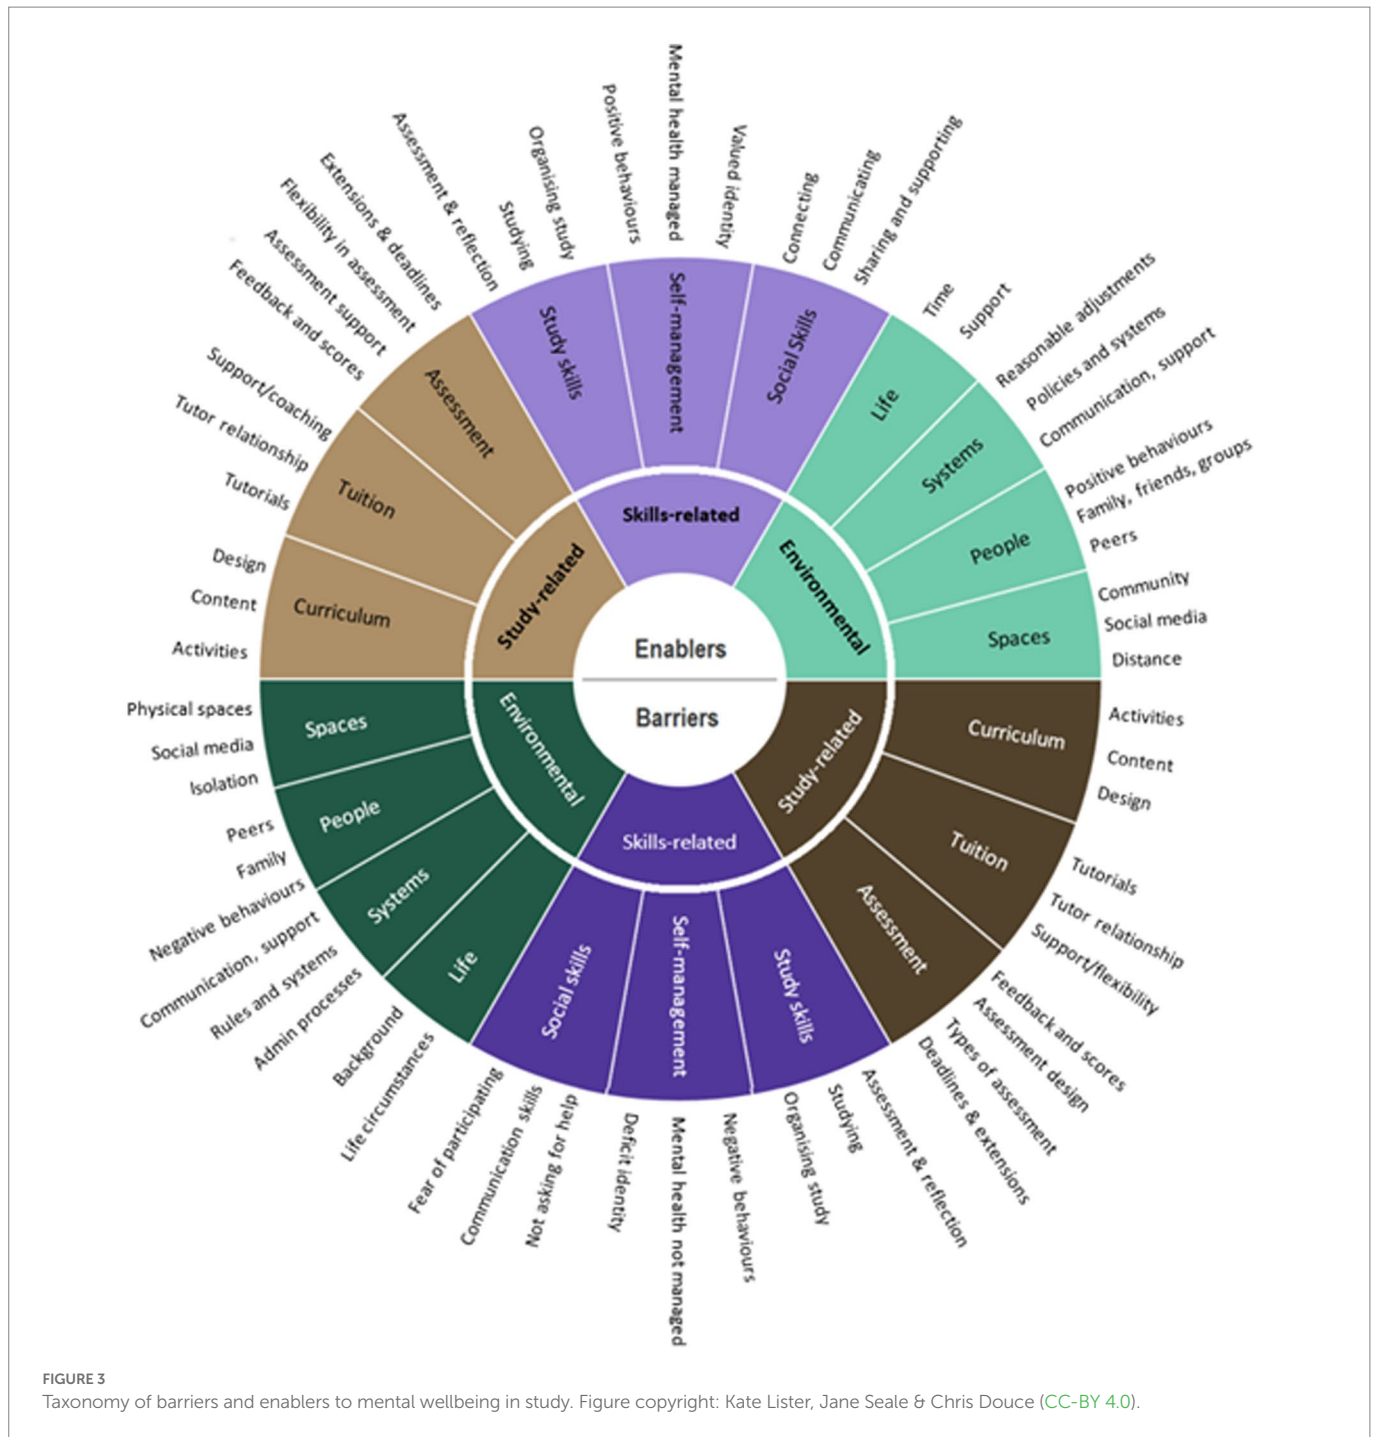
Enablers

Barriers

Skills-related

Study skills
Studying
Organising study

Self-management
Positive behaviours
Mental health managed
Valued identity

Social Skills
Connecting
Communicating
Sharing and supporting

Environmental

Life
Time
Support

Systems
Reasonable adjustments
Policies and systems
Communication, support

People
Positive behaviours
Family, friends, groups
Peers

Spaces
Community
Social media
Distance

Study-related

Assessment
Assessment & reflection
Extensions & deadlines
Flexibility in assessment
Assessment support
Feedback and scores

Tuition
Support/coaching
Tutor relationship
Tutorials

Curriculum
Design
Content
Activities

Study-related

Curriculum
Activities
Content
Design

Tuition
Tutorials
Tutor relationship
Support/flexibility

Assessment
Feedback and scores
Assessment design
Types of assessment
Deadlines & extensions
Assessment & reflection

Skills-related

Study skills
Studying
Organising study

Self-management
Negative behaviours
Mental health not managed
Deficit identity

Social skills
Not asking for help
Communication skills
Fear of participating

Environmental

Life
Life circumstances
Background

Systems
Admin processes
Rules and systems
Communication, support

People
Negative behaviours
Family
Peers

Spaces
Isolation
Social media
Physical spaces

FIGURE 3
Taxonomy of barriers and enablers to mental wellbeing in study. Figure copyright: Kate Lister, Jane Seale & Chris Douce (CC-BY 4.0).